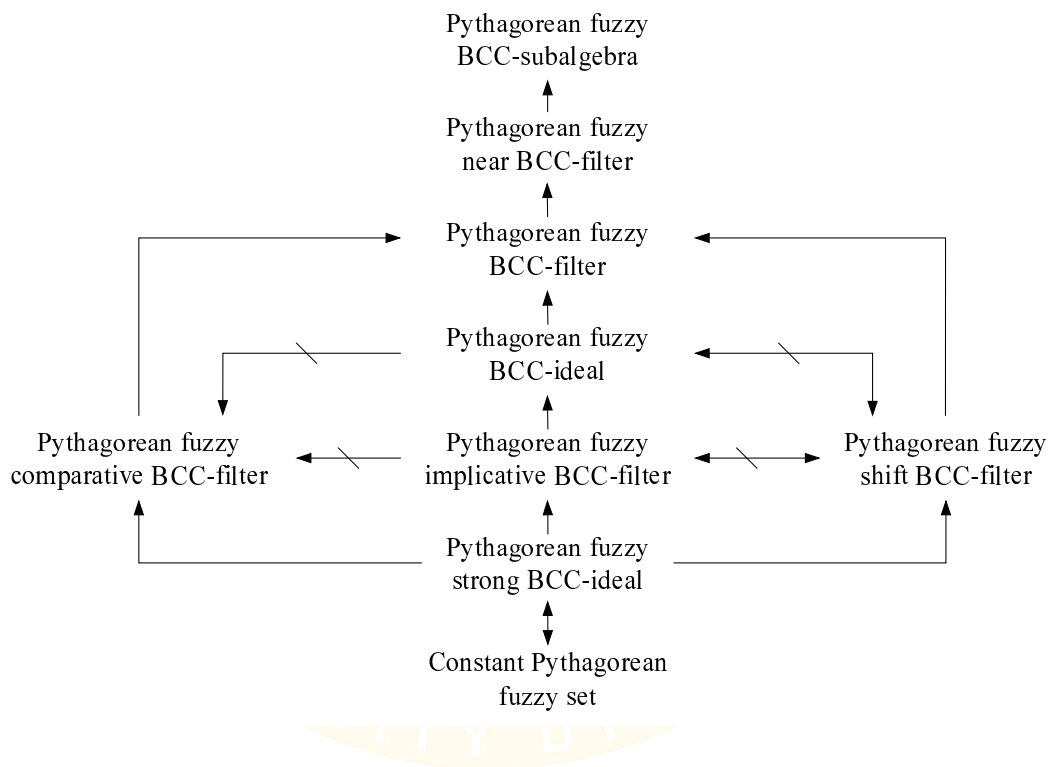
Pythagorean fuzzy BCC-subalgebra

Pythagorean fuzzy near BCC-filter

Pythagorean fuzzy BCC-filter

Pythagorean fuzzy BCC-ideal

Pythagorean fuzzy comparative BCC-filter

Pythagorean fuzzy implicative BCC-filter

Pythagorean fuzzy shift BCC-filter

Pythagorean fuzzy strong BCC-ideal

Constant Pythagorean fuzzy set